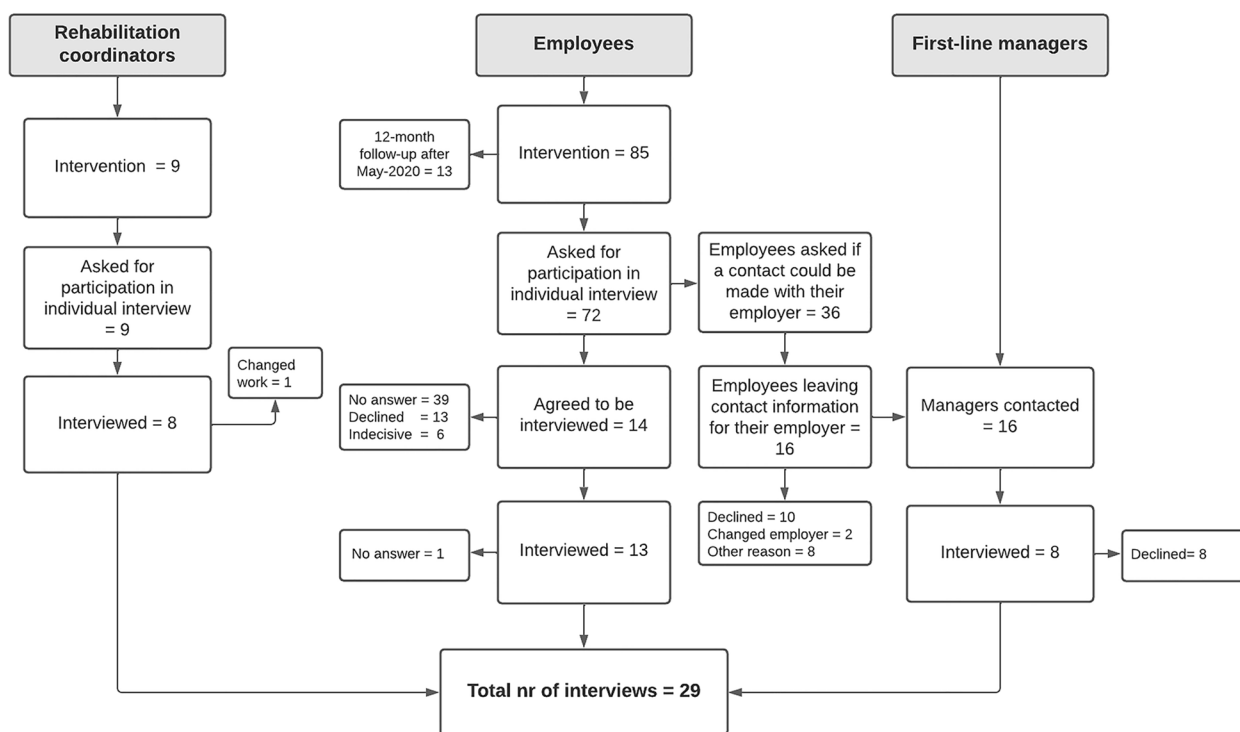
Rehabilitation coordinators

Employees

First-line managers

Intervention = 9

12-month follow-up after May-2020 = 13

Intervention = 85

Asked for participation in individual interview = 9

Asked for participation in individual interview = 72

Employees asked if a contact could be made with their employer = 36

Changed work = 1

Interviewed = 8

No answer = 39
Declined = 13
Indecisive = 6

Agreed to be interviewed = 14

Employees leaving contact information for their employer = 16

Managers contacted = 16

Declined = 10
Changed employer = 2
Other reason = 8

No answer = 1

Interviewed = 13

Interviewed = 8

Declined= 8

Total nr of interviews = 29